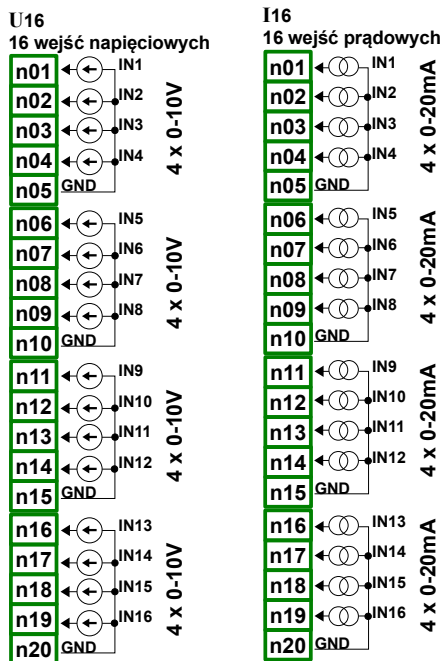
U16
16 wejść napięciowych

n01 IN1
n02 IN2
n03 IN3
n04 IN4
n05 GND
4 x 0-10V

n06 IN5
n07 IN6
n08 IN7
n09 IN8
n10 GND
4 x 0-10V

n11 IN9
n12 IN10
n13 IN11
n14 IN12
n15 GND
4 x 0-10V

n16 IN13
n17 IN14
n18 IN15
n19 IN16
n20 GND
4 x 0-10V

I16
16 wejść prądowych

n01 IN1
n02 IN2
n03 IN3
n04 IN4
n05 GND
4 x 0-20mA

n06 IN5
n07 IN6
n08 IN7
n09 IN8
n10 GND
4 x 0-20mA

n11 IN9
n12 IN10
n13 IN11
n14 IN12
n15 GND
4 x 0-20mA

n16 IN13
n17 IN14
n18 IN15
n19 IN16
n20 GND
4 x 0-20mA